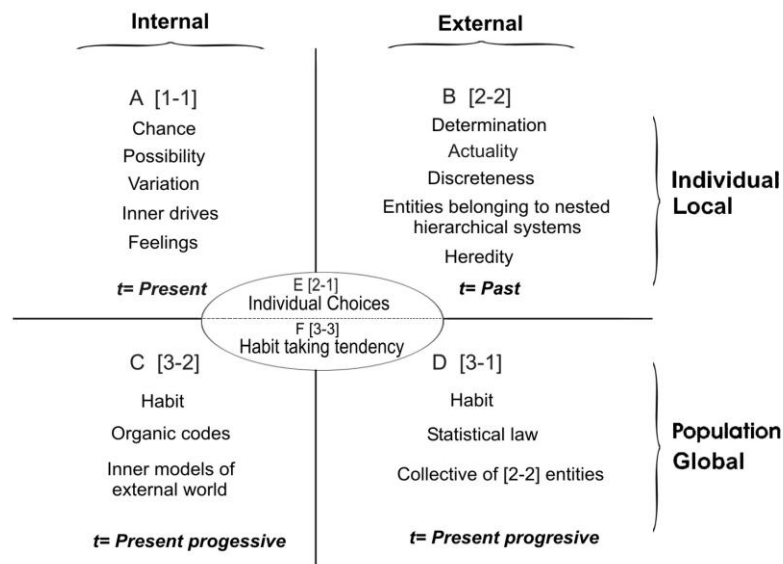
Internal

External

A [1-1]
Chance
Possibility
Variation
Inner drives
Feelings

t= Present

B [2-2]
Determination
Actuality
Discreteness
Entities belonging to nested hierarchical systems
Heredity

t= Past

Individual
Local

E [2-1]
Individual Choices
F [3-3]
Habit taking tendency

C [3-2]
Habit
Organic codes
Inner models of external world

t= Present progessive

D [3-1]
Habit
Statistical law
Collective of [2-2] entities

t= Present progresive

Population
Global